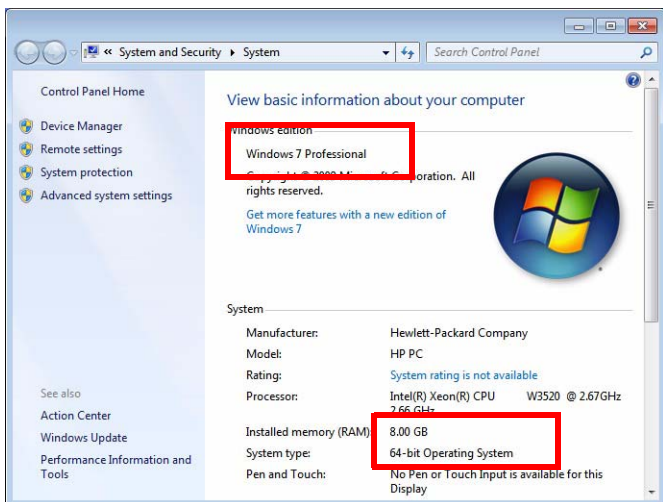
« System and Security ▸ System

Search Control Panel

Control Panel Home

Device Manager

Remote settings

System protection

Advanced system settings

See also

Action Center

Windows Update

Performance Information and Tools

View basic information about your computer

Windows edition

Windows 7 Professional

Copyright © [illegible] Microsoft Corporation. All rights reserved.

Get more features with a new edition of Windows 7

System

| | |
|---|---|
| Manufacturer: | Hewlett-Packard Company |
| Model: | HP PC |
| Rating: | System rating is not available |
| Processor: | Intel(R) Xeon(R) CPU W3520 @ 2.67GHz 2.66 GHz |
| Installed memory (RAM): | 8.00 GB |
| System type: | 64-bit Operating System |
| Pen and Touch: | No Pen or Touch Input is available for this Display |